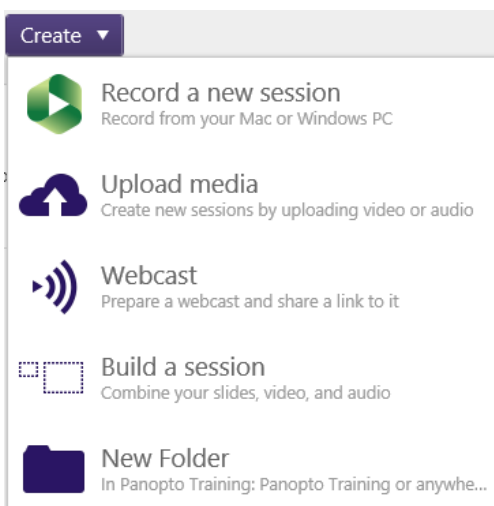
Create ▼

Record a new session
Record from your Mac or Windows PC

Upload media
Create new sessions by uploading video or audio

Webcast
Prepare a webcast and share a link to it

Build a session
Combine your slides, video, and audio

New Folder
In Panopto Training: Panopto Training or anywhe...